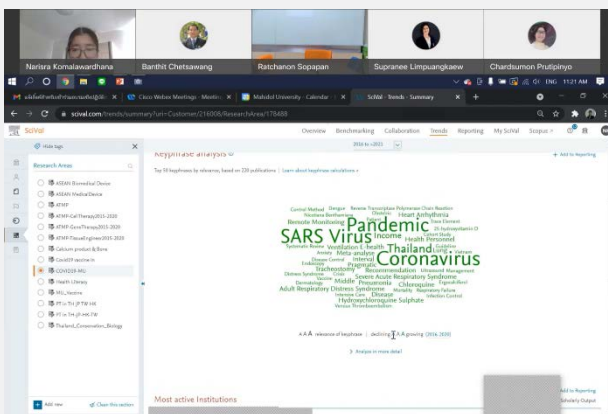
Narisra Komalawardhana
Banthit Chetsawang
Ratchanon Sopapan
Supranee Limpuangkaew
Chardsumon Prutipinyo

Cisco Webex Meetings - Meetin
Mahidol University - Calendar
SciVal - Trends - Summary

scival.com/trends/summary?uri=Customer/216008/ResearchArea/178488

SciVal

Overview Benchmarking Collaboration Trends Reporting My SciVal Scopus

Hide tags

Research Areas

ASEAN Biomedical Device
ASEAN Medical Device
ATMP
ATMP-Cell Therapy2015-2020
ATMP-Gene Therapy2015-2020
ATMP-Tissue Engineer2015-2020
Calcium product & Bone
Covid19 vaccine in
COVID19-MU
Health Literacy
MU_Vaccine
PT in TH (P TM HK
PT in TH (P HK TM
Thailand_Conservation_Biology

Add new
Clear this section

Keyphrase analysis
2016 to >2021
+ Add to Reporting

Top 50 keyphrases by relevance, based on 220 publications | Learn about keyphrase calculations

SARS Virus
Pandemic
Coronavirus
Thailand
Heart Arrhythmia
Health Personnel
Income
Meta-analysis
Recommendation
Severe Acute Respiratory Syndrome
Adult Respiratory Distress Syndrome
Hydroxychloroquine Sulphate
Pneumonia
Chloroquine
Disease
Tracheostomy
Middle
Pragmatic
Vaccine
Bedside Monitoring
Ventilation
Dengue

relevance of keyphrase | declining growing (2016-2020)

Analyze in more detail

Most active Institutions

Add to Reporting
Scholarly Output